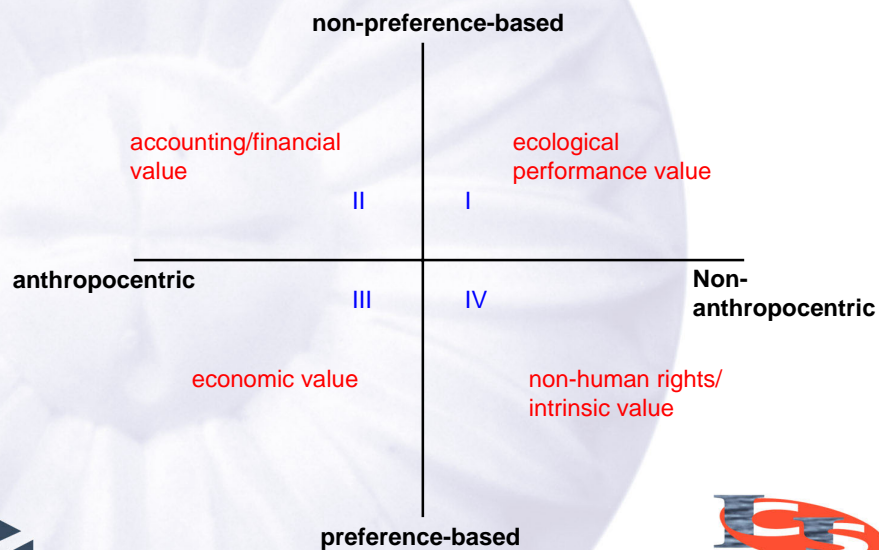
non-preference-based

accounting/financial value

II

I

ecological performance value

anthropocentric

III

IV

Non-anthropocentric

economic value

non-human rights/ intrinsic value

preference-based